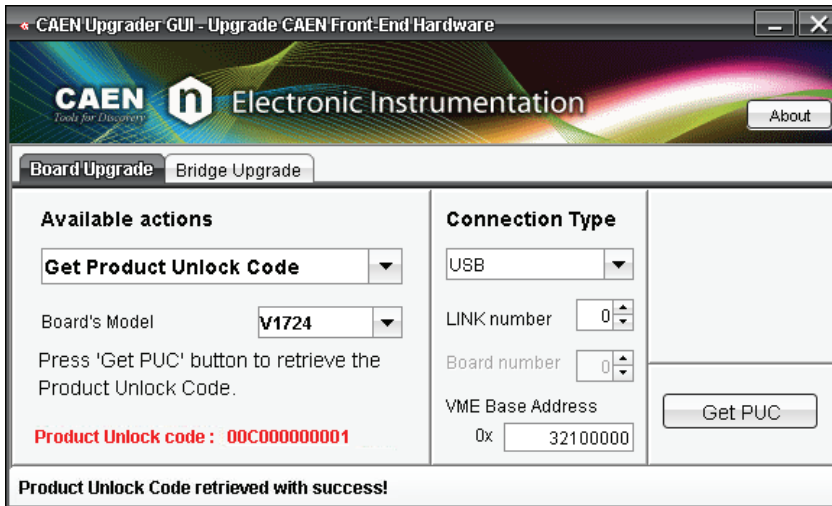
CAEN Upgrader GUI - Upgrade CAEN Front-End Hardware

CAEN Tools for Discovery
Electronic Instrumentation
About

Board Upgrade
Bridge Upgrade

Available actions
Get Product Unlock Code
Board's Model
V1724
Press 'Get PUC' button to retrieve the Product Unlock Code.
Product Unlock code : 00C000000001

Connection Type
USB
LINK number
0
Board number
0
VME Base Address
0x
32100000

Get PUC

Product Unlock Code retrieved with success!